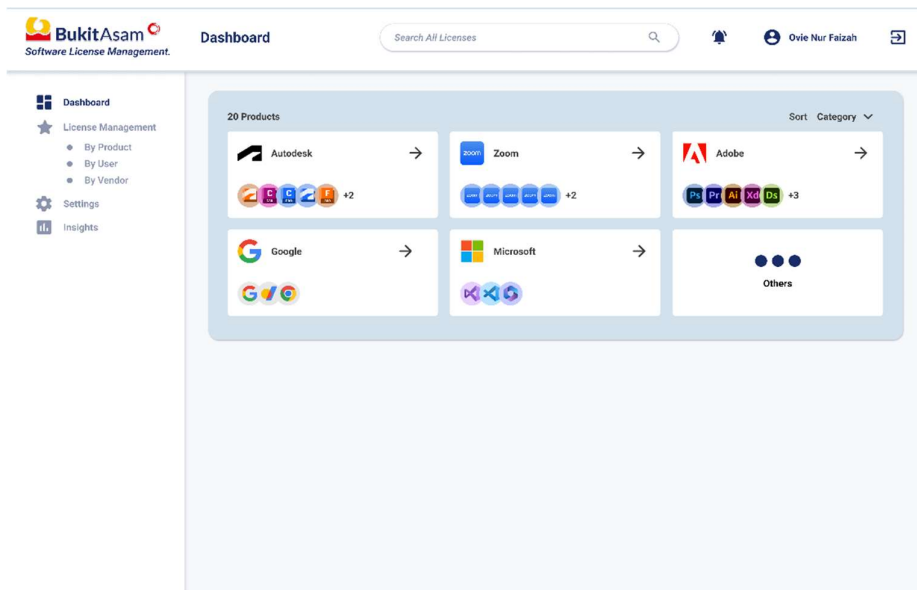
BukitAsam
Software License Management.

Dashboard

Search All Licenses

Ovie Nur Faizah

Dashboard
License Management
By Product
By User
By Vendor
Settings
Insights

20 Products

Sort Category

Autodesk

+2

Zoom

+2

Adobe

Ps Pr Ai Xd Ds +3

Google

Microsoft

Others